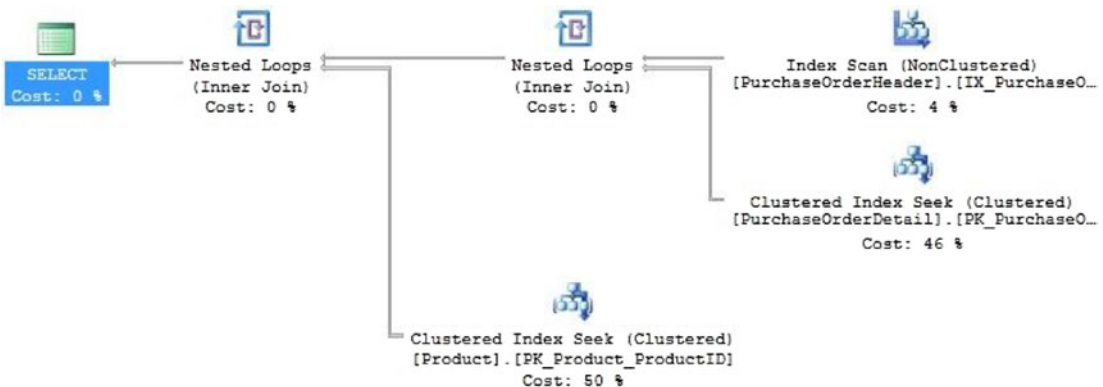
SELECT
Cost: 0 %

Nested Loops
(Inner Join)
Cost: 0 %

Nested Loops
(Inner Join)
Cost: 0 %

Index Scan (NonClustered)
[PurchaseOrderHeader].[IX_PurchaseO...
Cost: 4 %

Clustered Index Seek (Clustered)
[PurchaseOrderDetail].[PK_PurchaseO...
Cost: 46 %

Clustered Index Seek (Clustered)
[Product].[PK_Product_ProductID]
Cost: 50 %